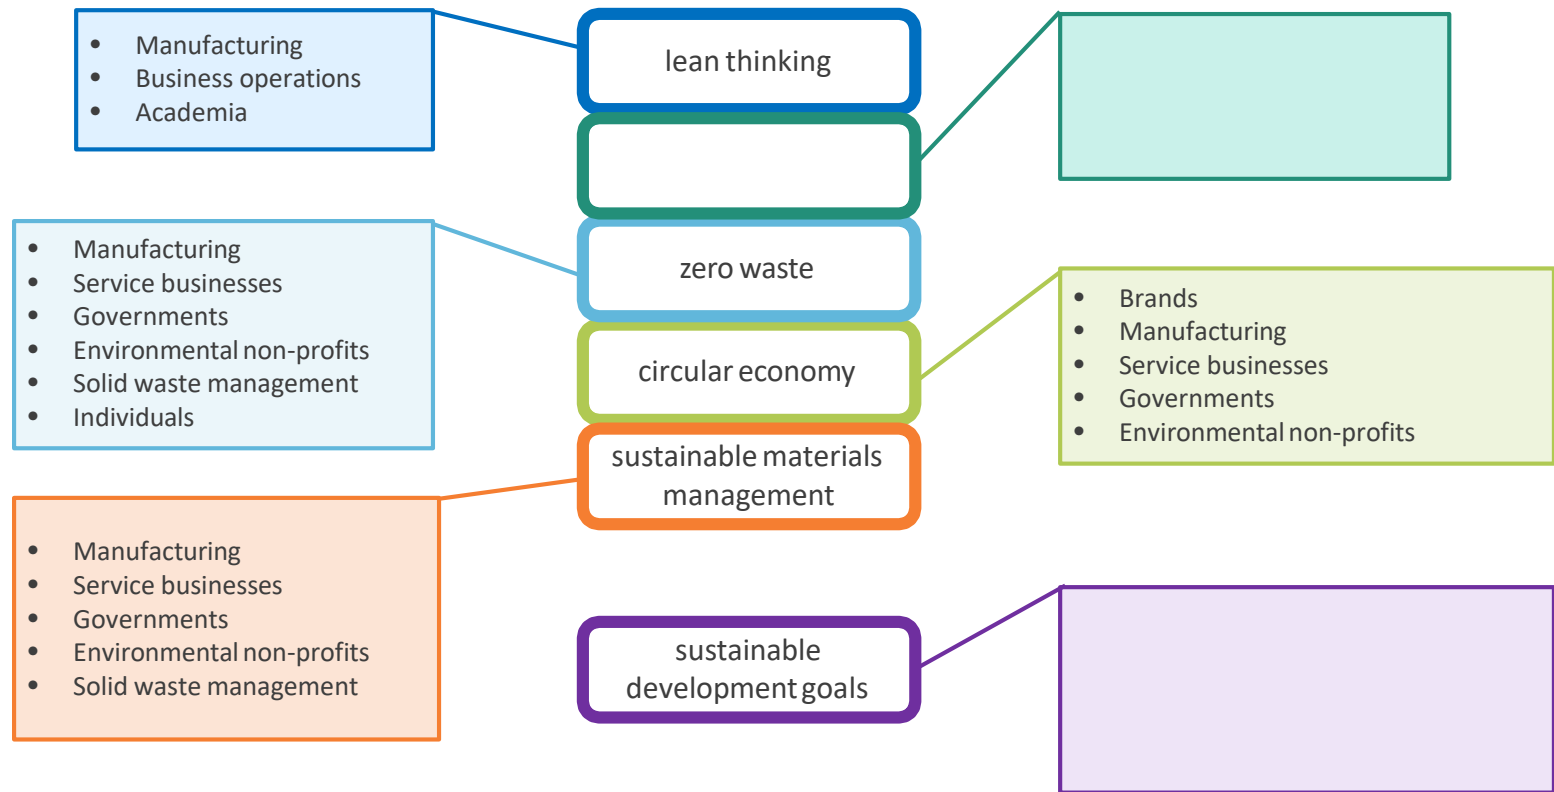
- Manufacturing
- Business operations
- Academia

lean thinking

- Manufacturing
- Service businesses
- Governments
- Environmental non-profits
- Solid waste management
- Individuals

zero waste

circular economy

- Brands
- Manufacturing
- Service businesses
- Governments
- Environmental non-profits

sustainable materials management

- Manufacturing
- Service businesses
- Governments
- Environmental non-profits
- Solid waste management

sustainable development goals